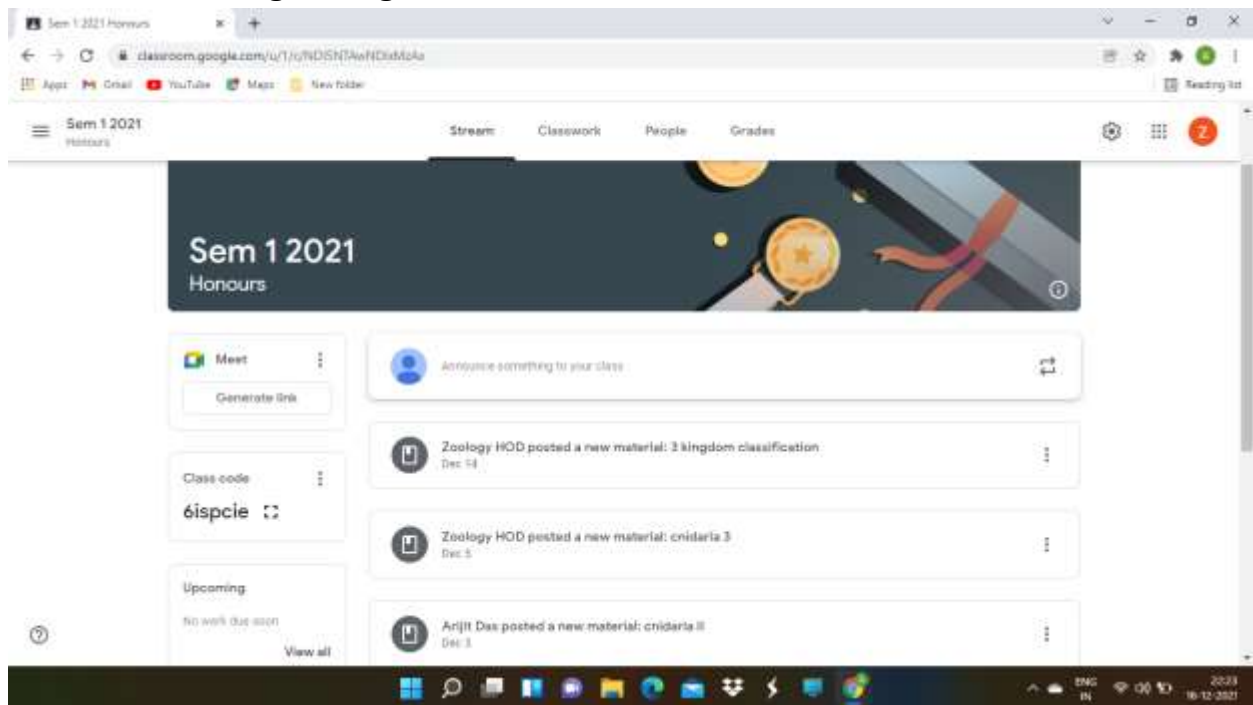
Sem 1 2021 Honours
classroom.google.com/u/1/c/NDI5NTAwNDIxMzAz
Apps Gmail YouTube Maps New folder
Reading list

Sem 1 2021
Honours

Stream Classwork People Grades

Z

Sem 1 2021
Honours

Meet
Generate link

Class code
6ispcie

Upcoming
No work due soon
View all

Announce something to your class

Zoology HOD posted a new material: 3 kingdom classification
Dec 14

Zoology HOD posted a new material: cnidaria 3
Dec 5

Arijit Das posted a new material: cnidaria II
Dec 3

ENG IN
20:23
16-12-2021